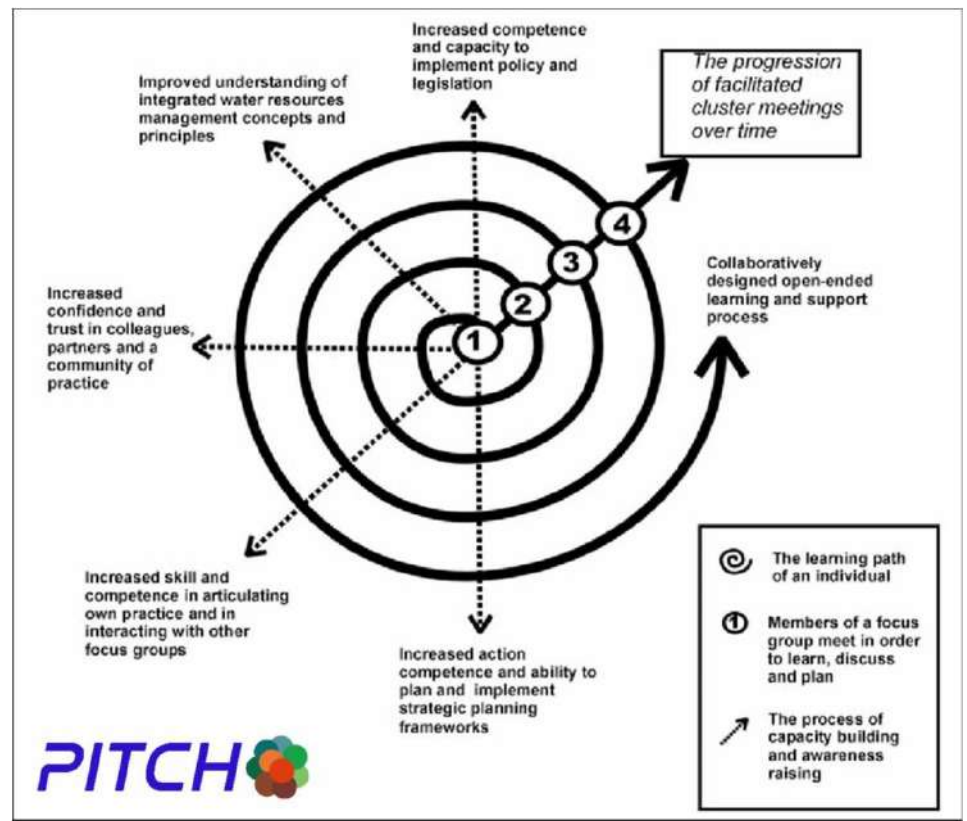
Increased competence and capacity to implement policy and legislation

The progression of facilitated cluster meetings over time

Improved understanding of integrated water resources management concepts and principles

Increased confidence and trust in colleagues, partners and a community of practice

1

2

3

4

Collaboratively designed open-ended learning and support process

Increased skill and competence in articulating own practice and in interacting with other focus groups

Increased action competence and ability to plan and implement strategic planning frameworks

The learning path of an individual

1 Members of a focus group meet in order to learn, discuss and plan

The process of capacity building and awareness raising

PITCH